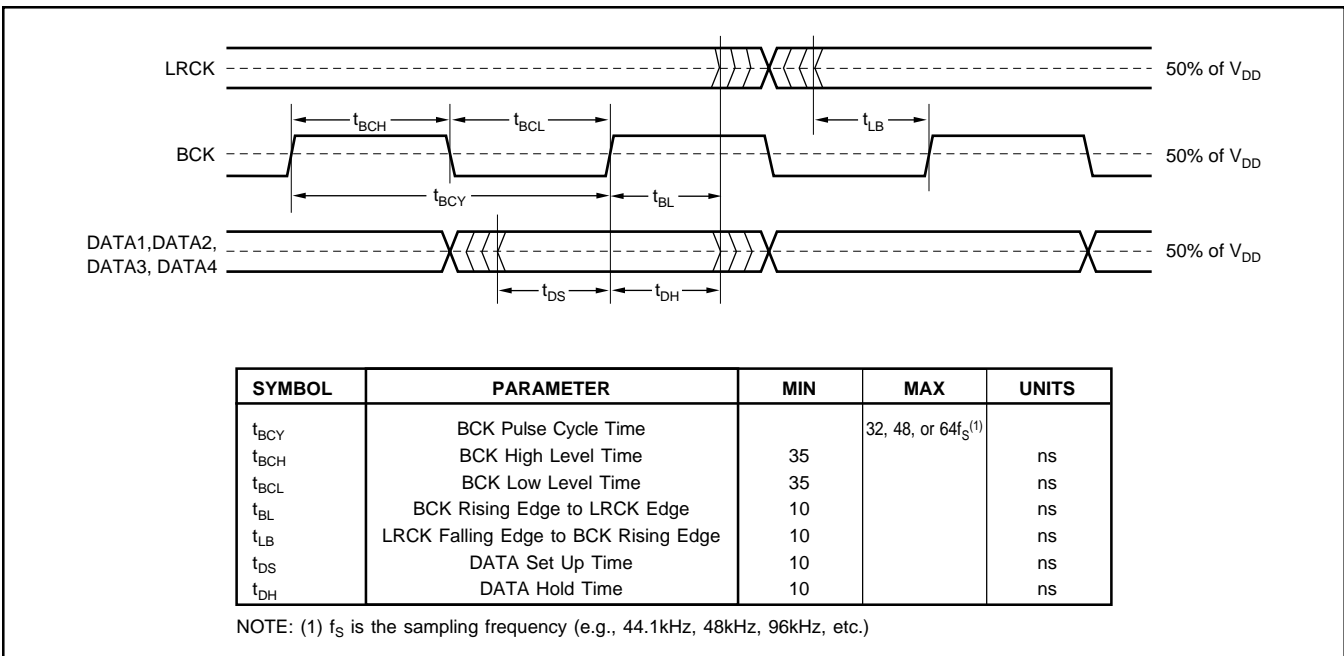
LRCK

50% of $V_{DD}$

$t_{BCH}$ $t_{BCL}$ $t_{LB}$

BCK

50% of $V_{DD}$

$t_{BCY}$ $t_{BL}$

DATA1,DATA2, DATA3, DATA4

50% of $V_{DD}$

$t_{DS}$ $t_{DH}$

| SYMBOL | PARAMETER | MIN | MAX | UNITS |
|---|---|---|---|---|
| $t_{BCY}$ | BCK Pulse Cycle Time | | 32, 48, or $64f_S^{(1)}$ | |
| $t_{BCH}$ | BCK High Level Time | 35 | | ns |
| $t_{BCL}$ | BCK Low Level Time | 35 | | ns |
| $t_{BL}$ | BCK Rising Edge to LRCK Edge | 10 | | ns |
| $t_{LB}$ | LRCK Falling Edge to BCK Rising Edge | 10 | | ns |
| $t_{DS}$ | DATA Set Up Time | 10 | | ns |
| $t_{DH}$ | DATA Hold Time | 10 | | ns |

NOTE: (1) $f_S$ is the sampling frequency (e.g., 44.1kHz, 48kHz, 96kHz, etc.)